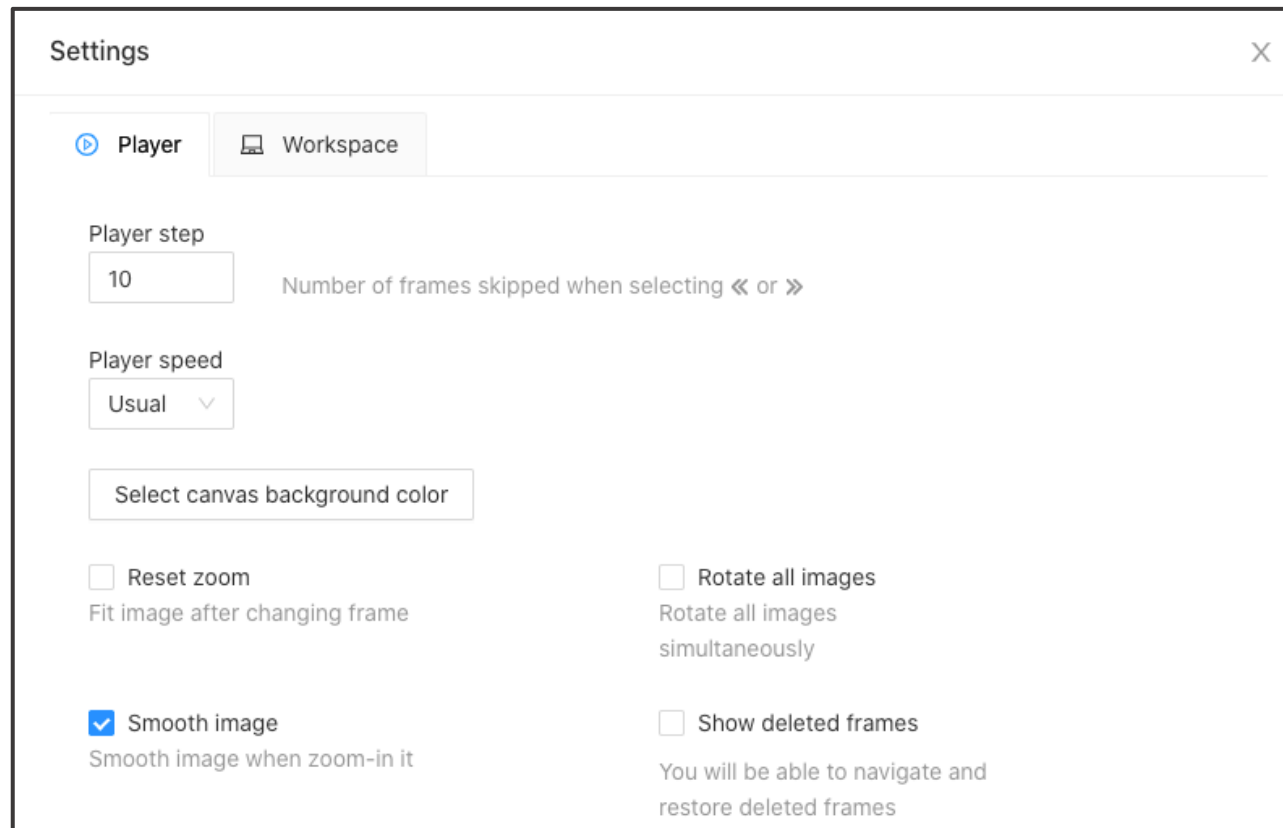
Settings

X

Player

Workspace

Player step

10

Number of frames skipped when selecting « or »

Player speed

Usual

Select canvas background color

Reset zoom
Fit image after changing frame

Rotate all images
Rotate all images simultaneously

Smooth image
Smooth image when zoom-in it

Show deleted frames
You will be able to navigate and restore deleted frames